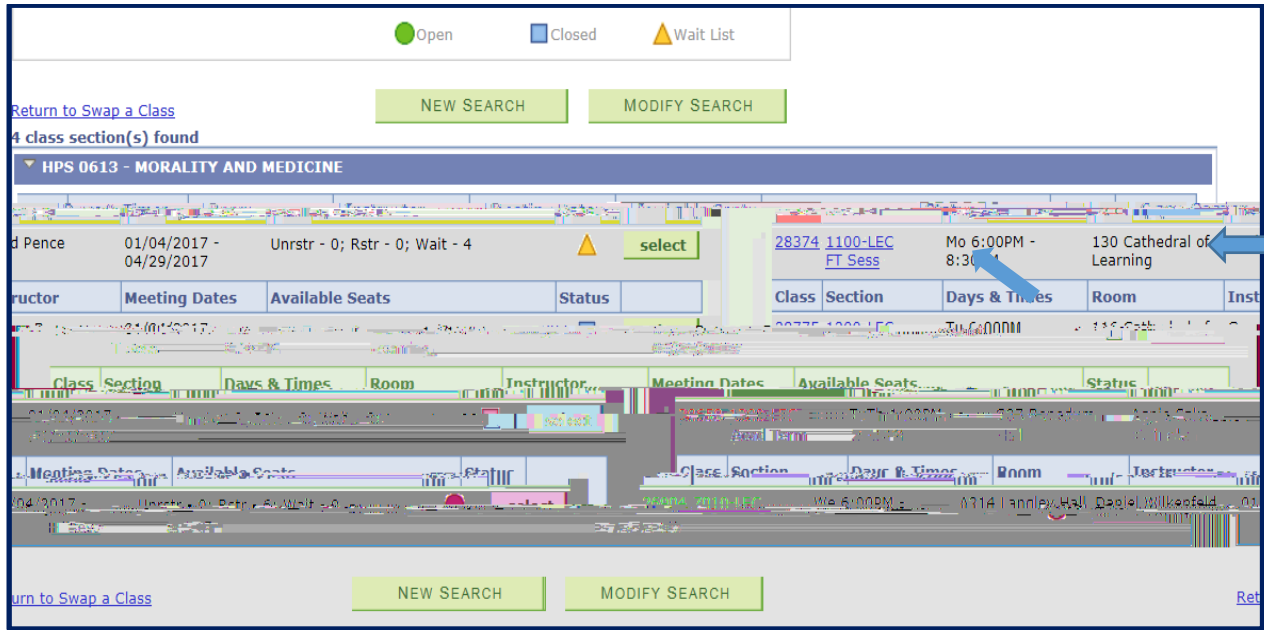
Open Closed Wait List

Return to Swap a Class

NEW SEARCH MODIFY SEARCH

4 class section(s) found

HPS 0613 - MORALITY AND MEDICINE

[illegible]

d Pence 01/04/2017 - 04/29/2017 Unrstr - 0; Rstr - 0; Wait - 4 select

28374 1100-LEC FT Sess Mo 6:00PM - 8:30PM 130 Cathedral of Learning

| ructor | Meeting Dates | Available Seats | Status |  |
|---|---|---|---|---|

| Class | Section | Days & Times | Room | Inst |
|---|---|---|---|---|

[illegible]

| Class | Section | Days & Times | Room | Instructor | Meeting Dates | Available Seats | Status |
|---|---|---|---|---|---|---|---|

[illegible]

| Meeting Dates | Available Seats | Status |
|---|---|---|

| Class | Section | Days & Times | Room | Instructor |
|---|---|---|---|---|

04/2017 - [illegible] select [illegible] We 6:00PM - 0314 Langley Hall Daniel Wilkenfeld 01

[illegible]

urn to Swap a Class

NEW SEARCH MODIFY SEARCH

Ret